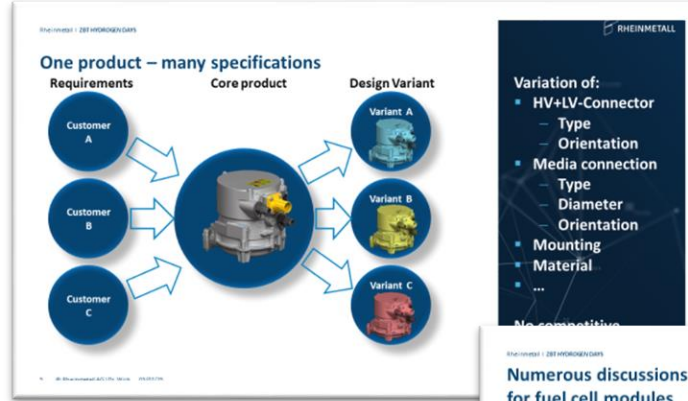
Rheinmetall | ZBT HYDROGEN DAYS

RHEINMETALL

One product – many specifications

Requirements

Core product

Design Variant

Customer A

Customer B

Customer C

Variant A

Variant B

Variant C

Variation of:
- HV+LV-Connector
  - Type
  - Orientation
- Media connection
  - Type
  - Diameter
  - Orientation
- Mounting
- Material
- ...

No competitive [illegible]

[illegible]

Rheinmetall | ZBT HYDROGEN DAYS

Numerous discussions for fuel cell modules